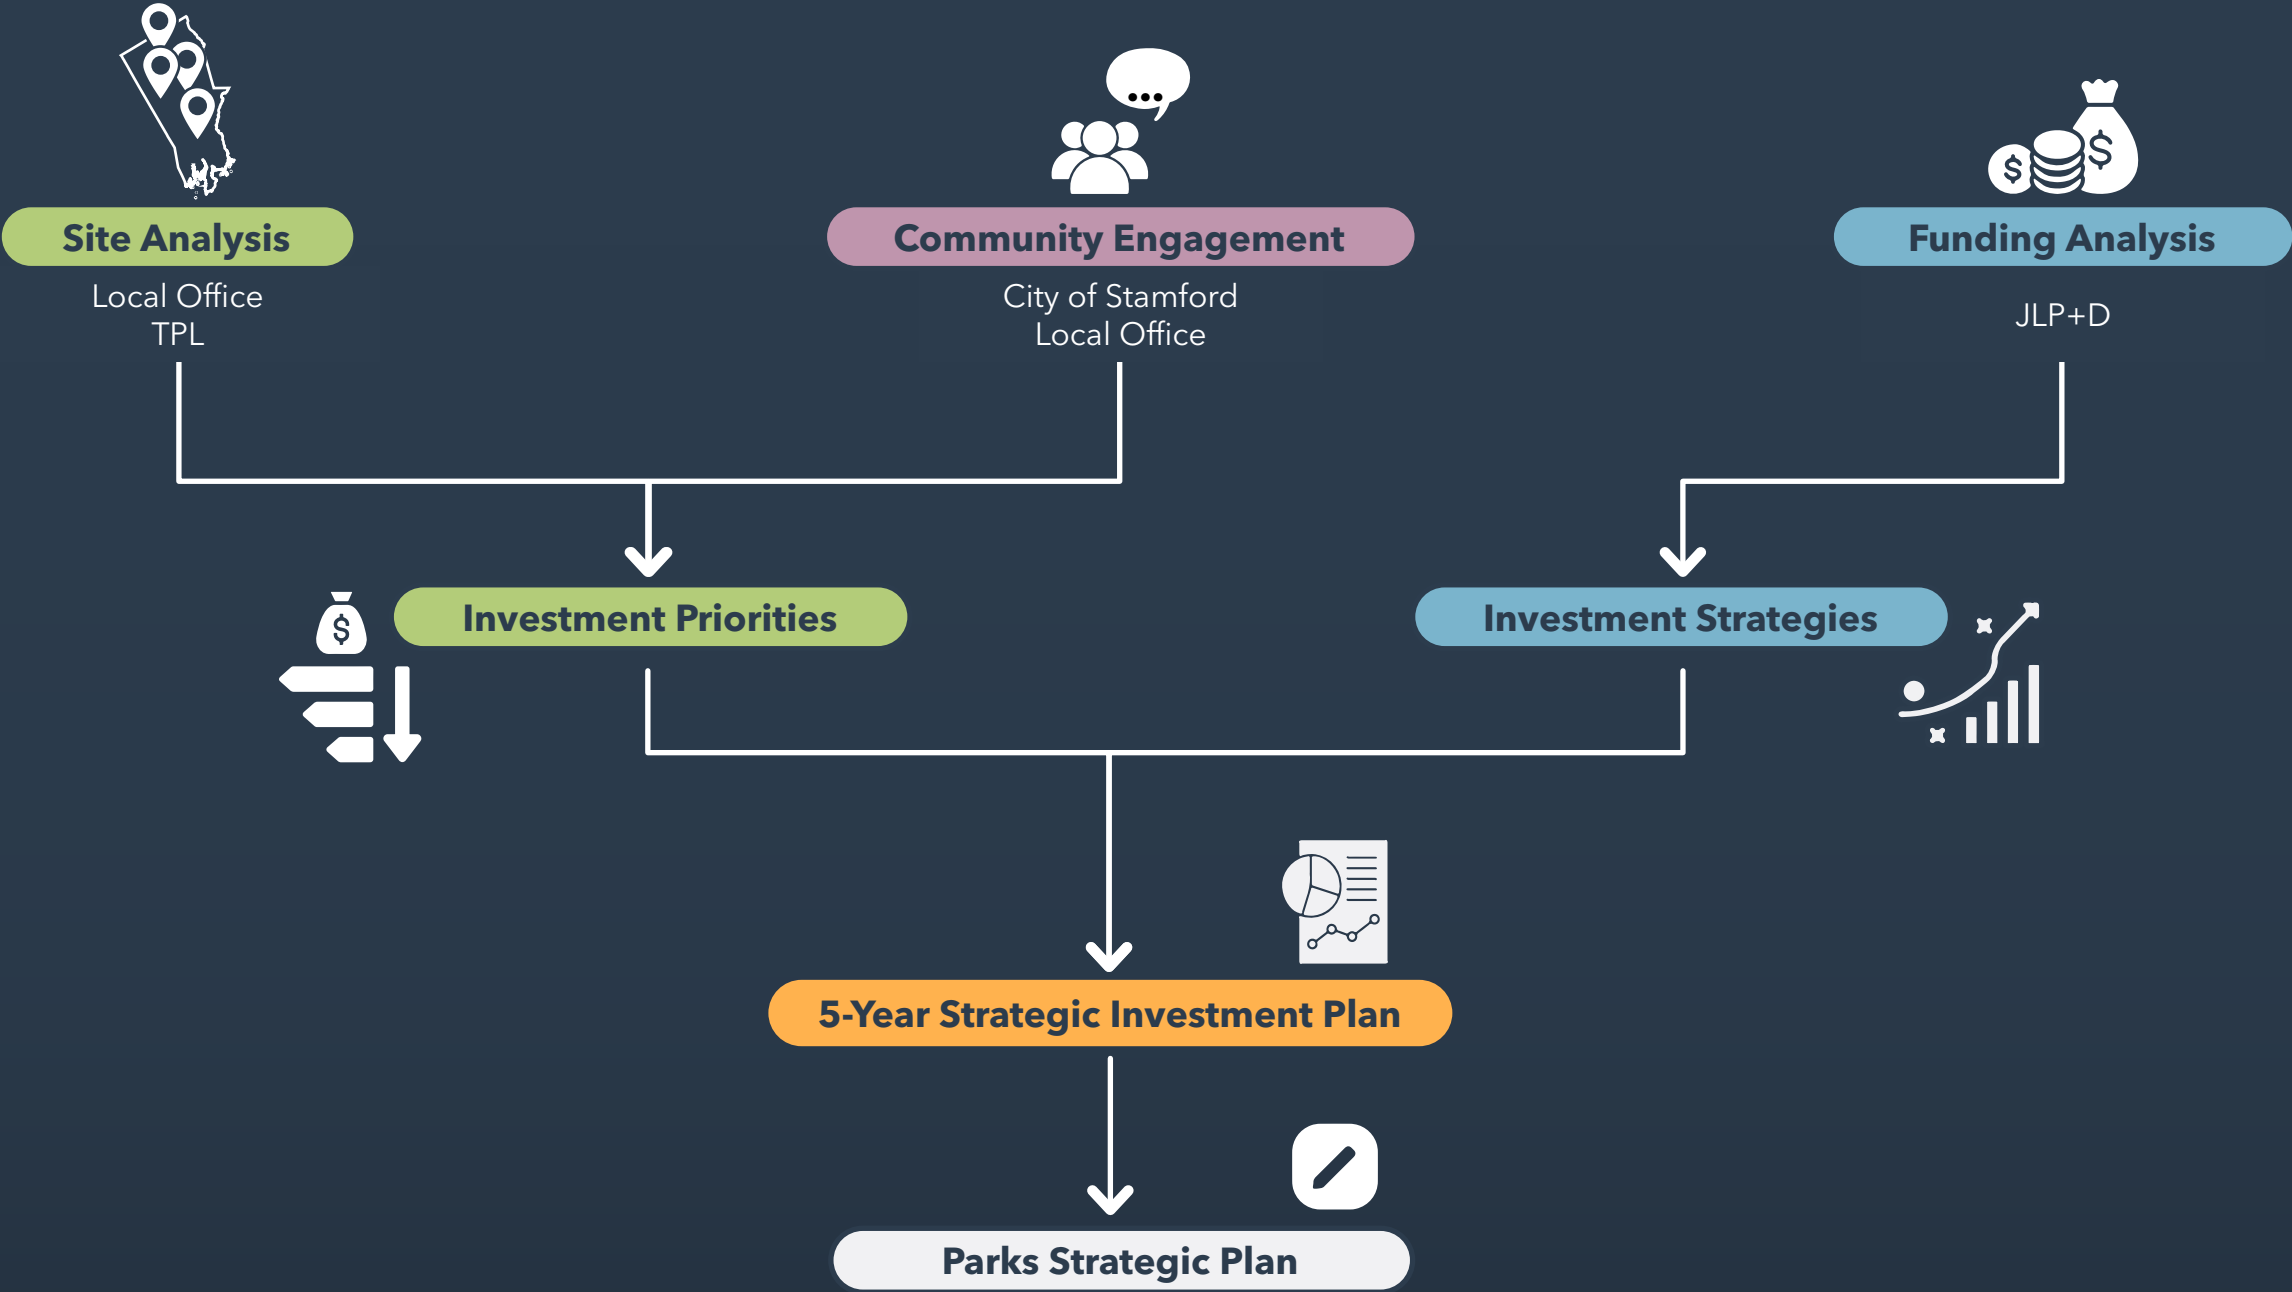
Site Analysis
Local Office
TPL

Community Engagement
City of Stamford
Local Office

Funding Analysis
JLP+D

Investment Priorities

Investment Strategies

5-Year Strategic Investment Plan

Parks Strategic Plan